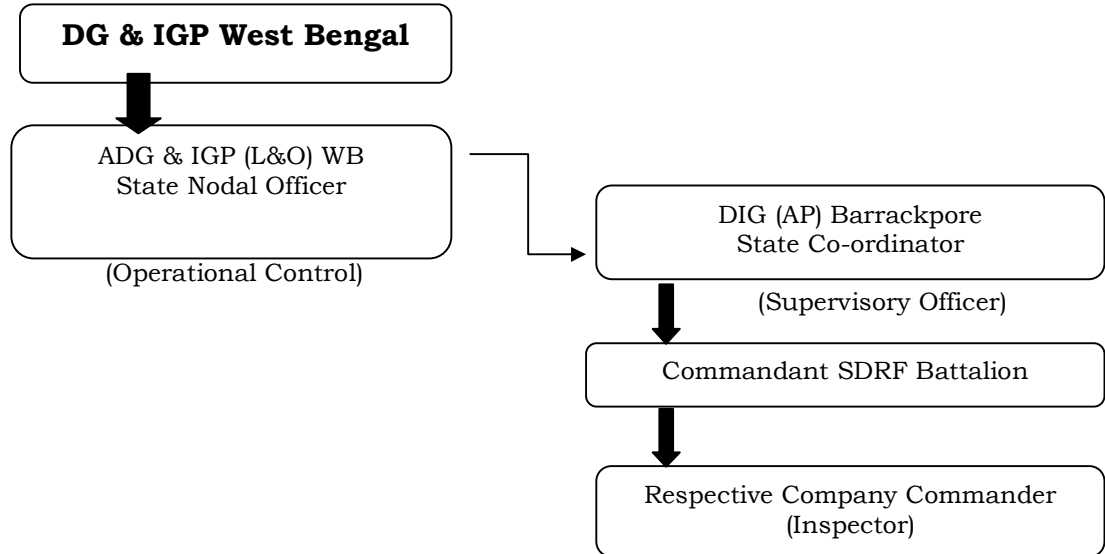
DG & IGP West Bengal

ADG & IGP (L&O) WB
State Nodal Officer

(Operational Control)

DIG (AP) Barrackpore
State Co-ordinator

(Supervisory Officer)

Commandant SDRF Battalion

Respective Company Commander
(Inspector)